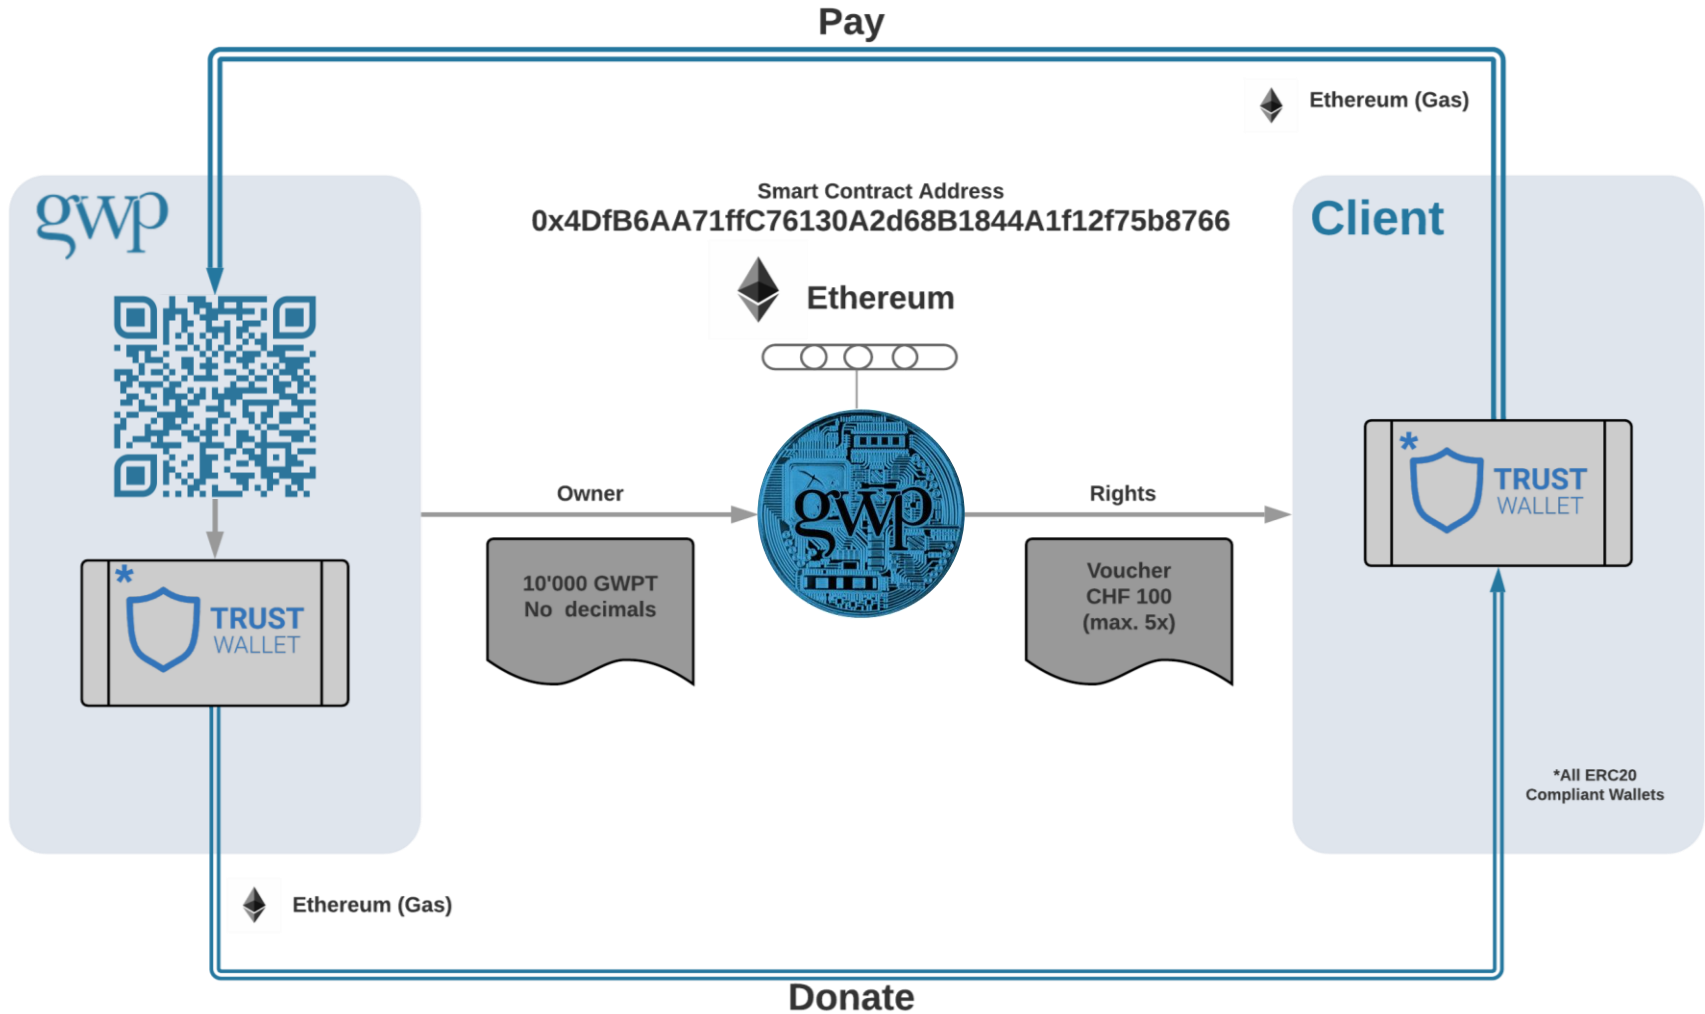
Pay

Ethereum (Gas)

gwp

Smart Contract Address
0x4DfB6AA71ffC76130A2d68B1844A1f12f75b8766

Client

Ethereum

Owner

gwp

Rights

TRUST WALLET

TRUST WALLET

10'000 GWPT
No decimals

Voucher
CHF 100
(max. 5x)

*All ERC20
Compliant Wallets

Ethereum (Gas)

Donate